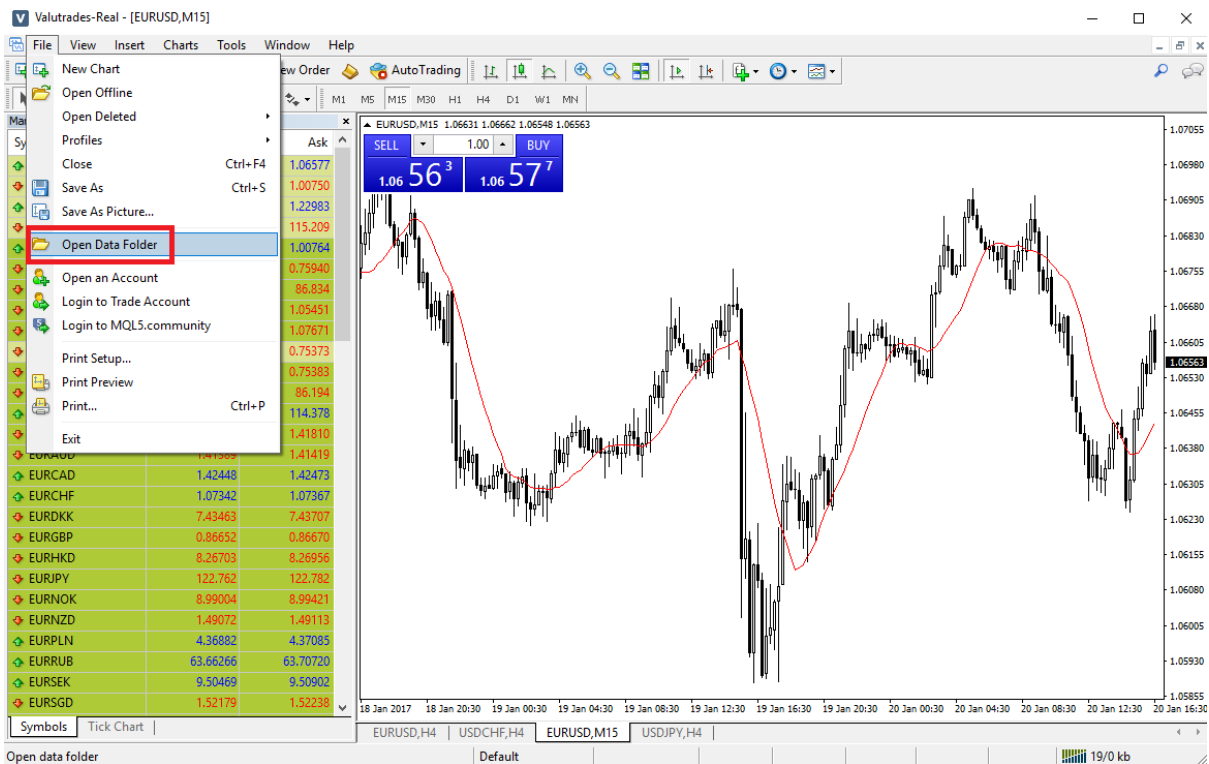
Valutrades-Real - [EURUSD,M15]

File View Insert Charts Tools Window Help

New Chart
Open Offline
Open Deleted
Profiles
Close Ctrl+F4
Save As Ctrl+S
Save As Picture...
Open Data Folder
Open an Account
Login to Trade Account
Login to MQL5.community
Print Setup...
Print Preview
Print... Ctrl+P
Exit

ew Order AutoTrading

M1 M5 M15 M30 H1 H4 D1 W1 MN

Ma
Sy Ask

| Symbol | Bid | Ask |
|---|---|---|
| | | 1.06577 |
| | | 1.00750 |
| | | 1.22983 |
| | | 115.209 |
| | | 1.00764 |
| | | 0.75940 |
| | | 86.834 |
| | | 1.05451 |
| | | 1.07671 |
| | | 0.75373 |
| | | 0.75383 |
| | | 86.194 |
| | | 114.378 |
| | | 1.41810 |
| EURAUD | 1.41389 | 1.41419 |
| EURCAD | 1.42448 | 1.42473 |
| EURCHF | 1.07342 | 1.07367 |
| EURDKK | 7.43463 | 7.43707 |
| EURGBP | 0.86652 | 0.86670 |
| EURHKD | 8.26703 | 8.26956 |
| EURJPY | 122.762 | 122.782 |
| EURNOK | 8.99004 | 8.99421 |
| EURNZD | 1.49072 | 1.49113 |
| EURPLN | 4.36882 | 4.37085 |
| EURRUB | 63.66266 | 63.70720 |
| EURSEK | 9.50469 | 9.50902 |
| EURSGD | 1.52179 | 1.52238 |

Symbols | Tick Chart

EURUSD,M15 1.06631 1.06662 1.06548 1.06563
SELL 1.00 BUY
1.06 56 3 1.06 57 7

1.07055
1.06980
1.06905
1.06830
1.06755
1.06680
1.06605
1.06563
1.06530
1.06455
1.06380
1.06305
1.06230
1.06155
1.06080
1.06005
1.05930
1.05855

18 Jan 2017 18 Jan 20:30 19 Jan 00:30 19 Jan 04:30 19 Jan 08:30 19 Jan 12:30 19 Jan 16:30 19 Jan 20:30 20 Jan 00:30 20 Jan 04:30 20 Jan 08:30 20 Jan 12:30 20 Jan 16:30

EURUSD,H4 | USDCHF,H4 | EURUSD,M15 | USDJPY,H4

Open data folder | Default | 19/0 kb